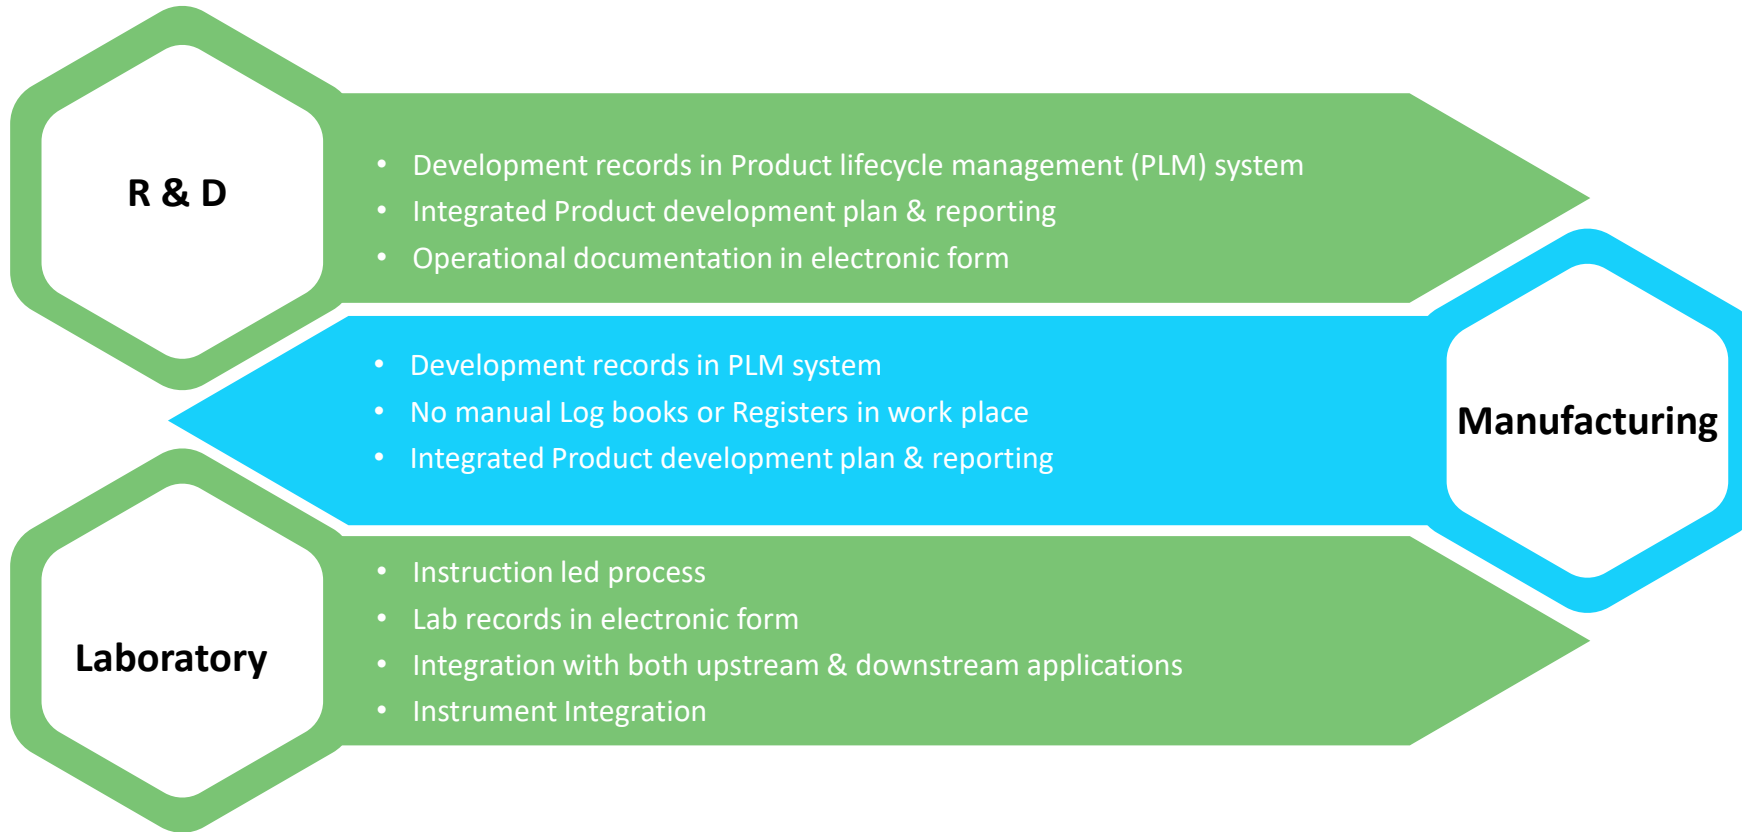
R & D

- Development records in Product lifecycle management (PLM) system
- Integrated Product development plan & reporting
- Operational documentation in electronic form

- Development records in PLM system
- No manual Log books or Registers in work place
- Integrated Product development plan & reporting

Manufacturing

Laboratory

- Instruction led process
- Lab records in electronic form
- Integration with both upstream & downstream applications
- Instrument Integration